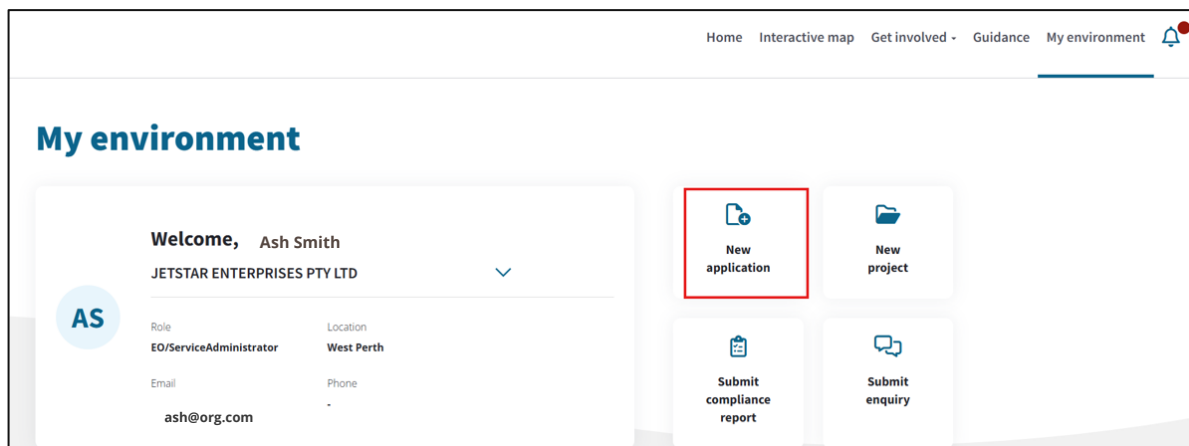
Home Interactive map Get involved Guidance My environment

My environment

AS

Welcome, Ash Smith
JETSTAR ENTERPRISES PTY LTD

Role
EO/ServiceAdministrator

Location
West Perth

Email
ash@org.com

Phone
-

New application

New project

Submit compliance report

Submit enquiry